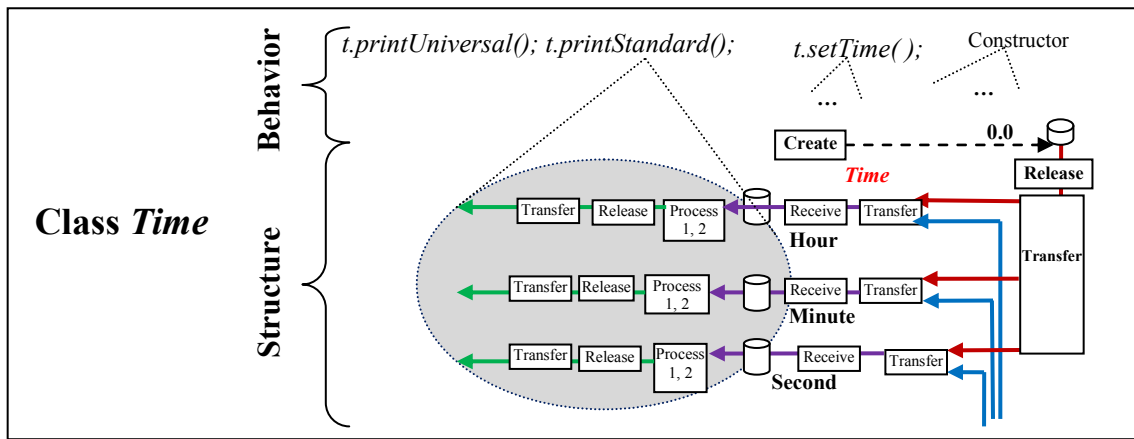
Behavior

t.printUniversal(); t.printStandard();

t.setTime( );

Constructor

...

...

Class *Time*

Create

0.0

Release

Time

Structure

Transfer

Release

Process 1, 2

Receive

Transfer

Hour

Transfer

Transfer

Release

Process 1, 2

Receive

Transfer

Minute

Transfer

Release

Process 1, 2

Receive

Transfer

Second